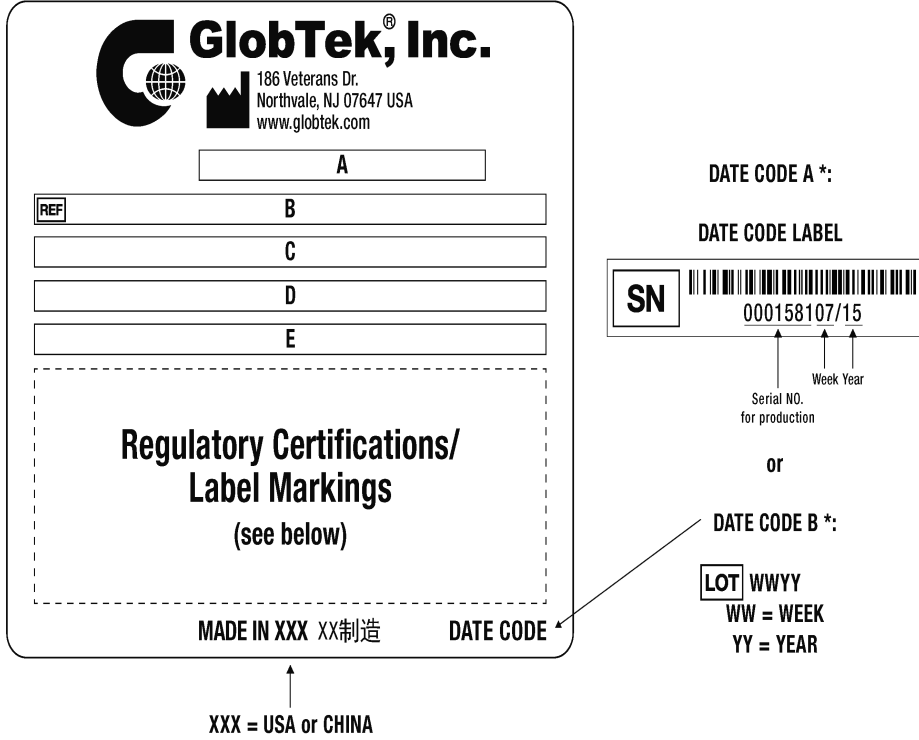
GlobTek,® Inc.
186 Veterans Dr.
Northvale, NJ 07647 USA
www.globtek.com

A

REF B

C

D

E

Regulatory Certifications/
Label Markings
(see below)

MADE IN XXX XX制造 DATE CODE

XXX = USA or CHINA

DATE CODE A *:

DATE CODE LABEL

SN
000158107/15

Serial NO.
for production

Week Year

or

DATE CODE B *:

LOT WWYY
WW = WEEK
YY = YEAR